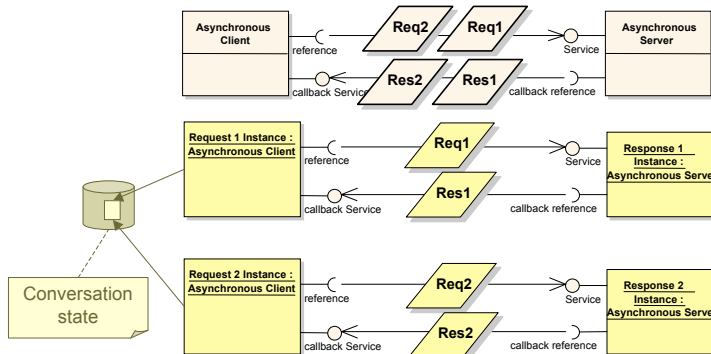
Asynchronous Client

reference

Req2

Req1

Service

Asynchronous Server

callback Service

Res2

Res1

callback reference

Request 1 Instance : Asynchronous Client

reference

Req1

Service

Response 1 Instance : Asynchronous Serve

callback Service

Res1

callback reference

Conversation state

Request 2 Instance : Asynchronous Client

reference

Req2

Service

Response 2 Instance : Asynchronous Serve

callback Service

Res2

callback reference